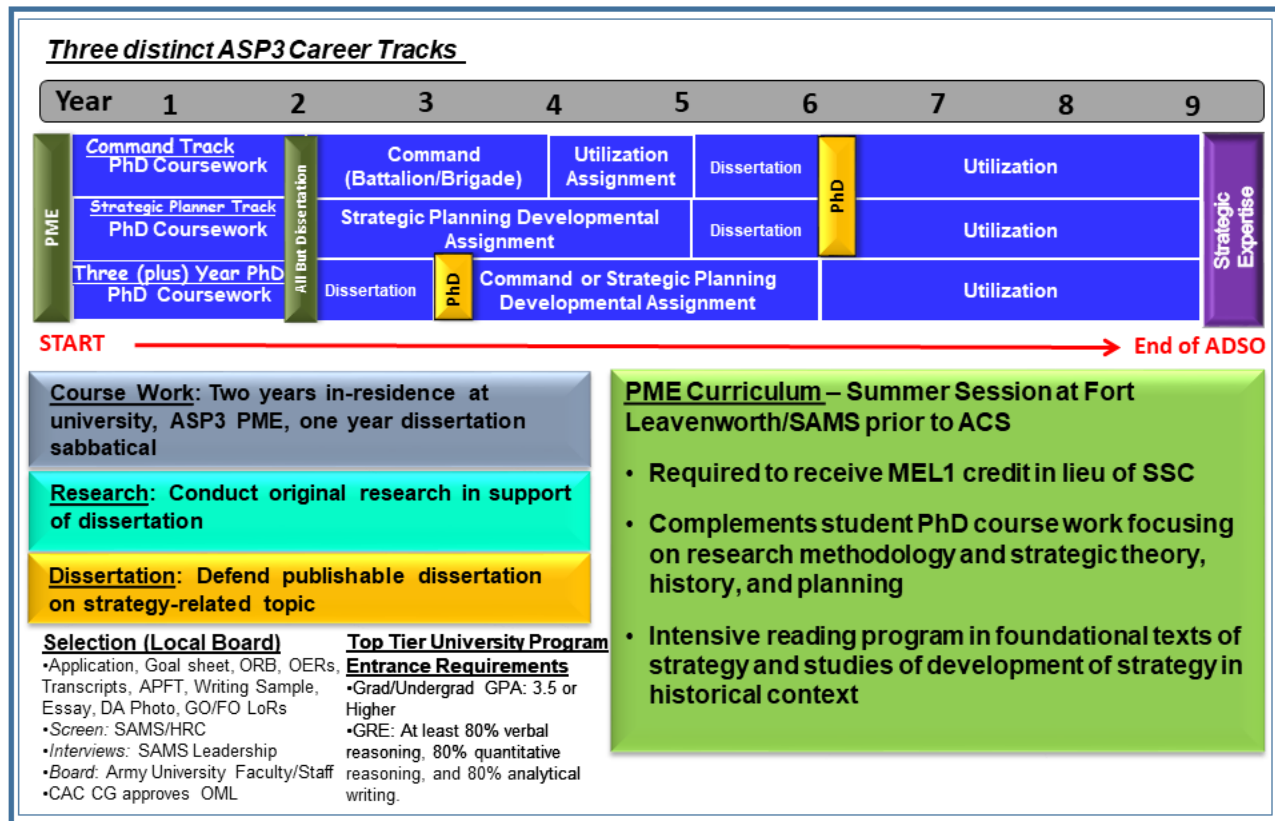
Three distinct ASP3 Career Tracks

Year 1 2 3 4 5 6 7 8 9

PME

Command Track
PhD Coursework

All But Dissertation

Command (Battalion/Brigade)

Utilization Assignment

Dissertation

PhD

Utilization

Strategic Planner Track
PhD Coursework

Strategic Planning Developmental Assignment

Dissertation

Utilization

Three (plus) Year PhD
PhD Coursework

Dissertation

PhD

Command or Strategic Planning Developmental Assignment

Utilization

Strategic Expertise

START

End of ADSO

Course Work: Two years in-residence at university, ASP3 PME, one year dissertation sabbatical

Research: Conduct original research in support of dissertation

Dissertation: Defend publishable dissertation on strategy-related topic

Selection (Local Board)
•Application, Goal sheet, ORB, OERs, Transcripts, APFT, Writing Sample, Essay, DA Photo, GO/FO LoRs
•Screen: SAMS/HRC
•Interviews: SAMS Leadership
•Board: Army University Faculty/Staff
•CAC CG approves OML

Top Tier University Program Entrance Requirements
•Grad/Undergrad GPA: 3.5 or Higher
•GRE: At least 80% verbal reasoning, 80% quantitative reasoning, and 80% analytical writing.

PME Curriculum – Summer Session at Fort Leavenworth/SAMS prior to ACS

• Required to receive MEL1 credit in lieu of SSC

• Complements student PhD course work focusing on research methodology and strategic theory, history, and planning

• Intensive reading program in foundational texts of strategy and studies of development of strategy in historical context